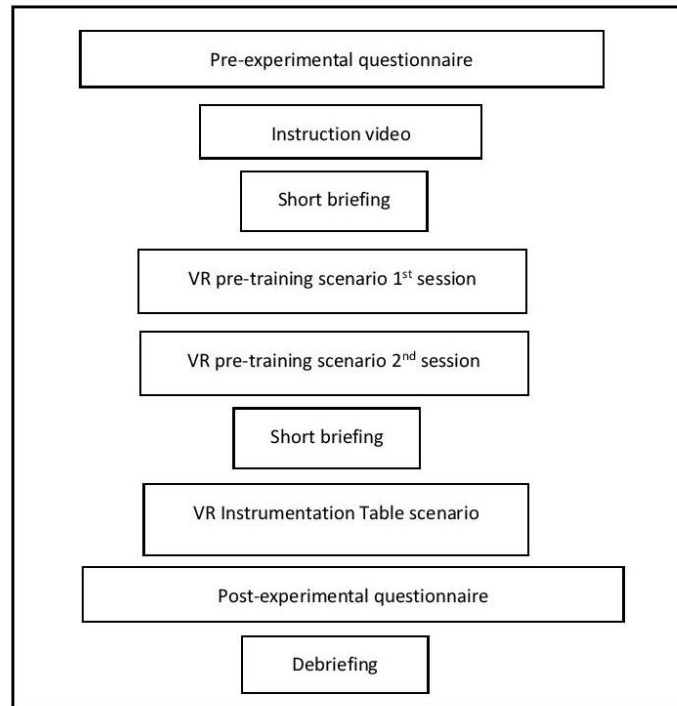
Pre-experimental questionnaire

Instruction video

Short briefing

VR pre-training scenario 1$^{st}$ session

VR pre-training scenario 2$^{nd}$ session

Short briefing

VR Instrumentation Table scenario

Post-experimental questionnaire

Debriefing